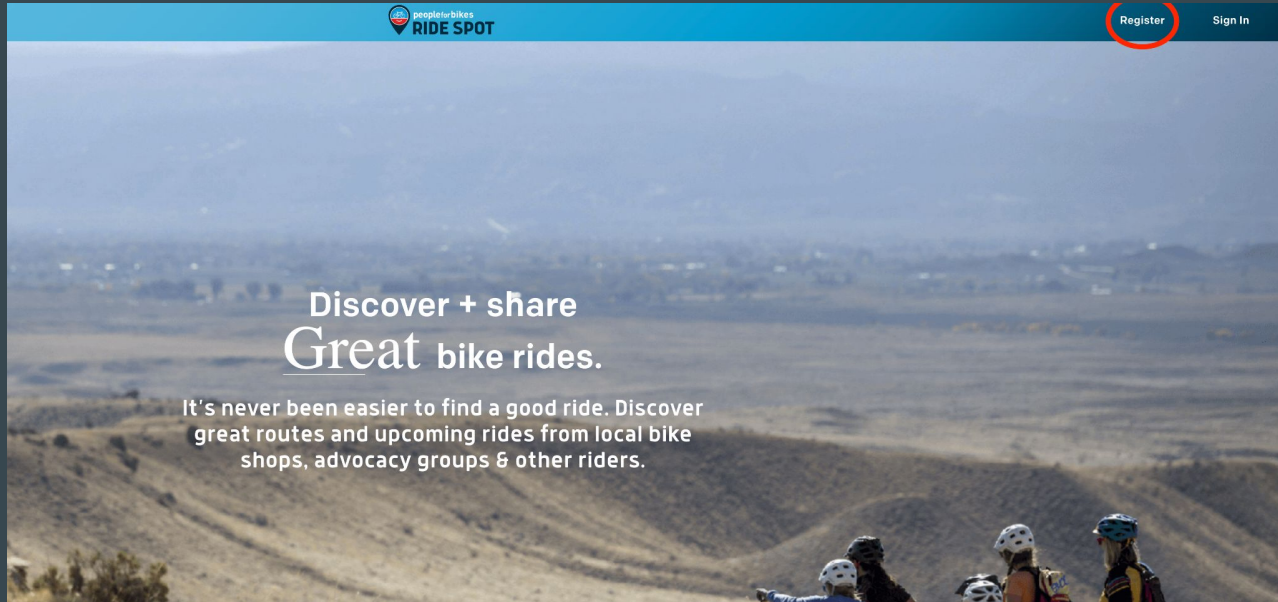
peopleforbikes RIDE SPOT

Register

Sign In

Discover + share Great bike rides.

It's never been easier to find a good ride. Discover great routes and upcoming rides from local bike shops, advocacy groups & other riders.